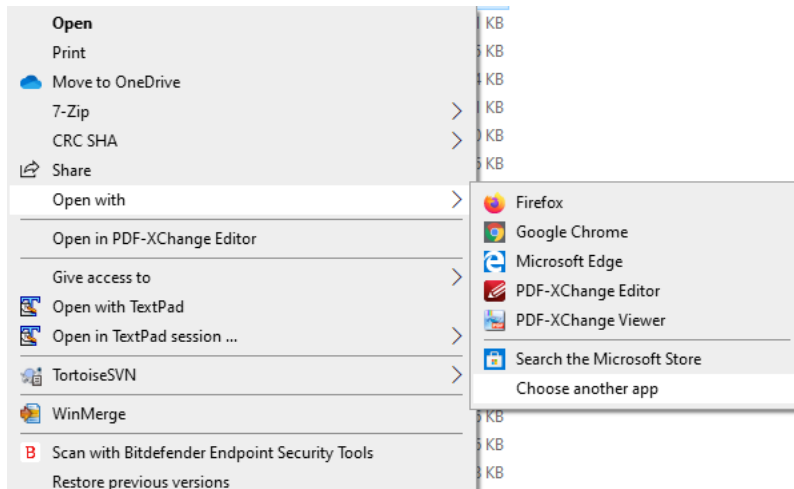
Open
Print
Move to OneDrive
7-Zip
CRC SHA
Share
Open with
Open in PDF-XChange Editor
Give access to
Open with TextPad
Open in TextPad session ...
TortoiseSVN
WinMerge
Scan with Bitdefender Endpoint Security Tools
Restore previous versions

Firefox
Google Chrome
Microsoft Edge
PDF-XChange Editor
PDF-XChange Viewer
Search the Microsoft Store
Choose another app

KB
KB
KB
KB
KB
KB
KB
KB
KB